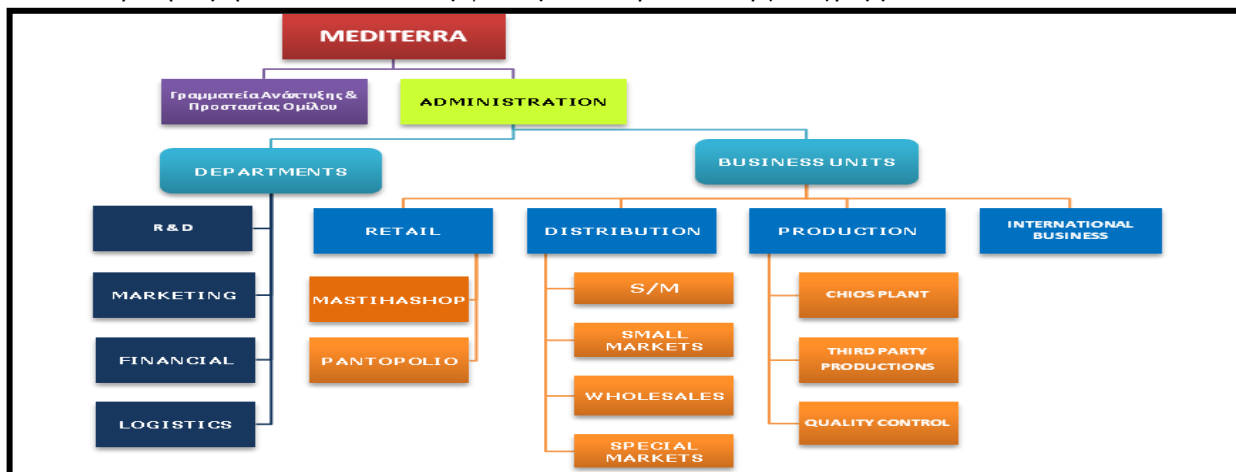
MEDITERRA

Γραμματεία Ανάπτυξης & Προστασίας Ομίλου

ADMINISTRATION

DEPARTMENTS

BUSINESS UNITS

R & D

MARKETING

FINANCIAL

LOGISTICS

RETAIL

MASTIHASHOP

PANTOPOLIO

DISTRIBUTION

S/M

SMALL MARKETS

WHOLESALES

SPECIAL MARKETS

PRODUCTION

CHIOS PLANT

THIRD PARTY PRODUCTIONS

QUALITY CONTROL

INTERNATIONAL BUSINESS